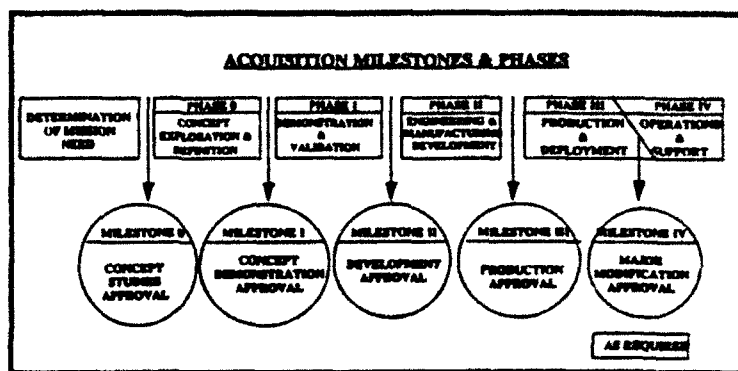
ACQUISITION MILESTONES & PHASES

DETERMINATION OF MISSION NEED

PHASE 0
CONCEPT EXPLORATION & DEFINITION

PHASE I
DEMONSTRATION & VALIDATION

PHASE II
ENGINEERING & MANUFACTURING DEVELOPMENT

PHASE III
PRODUCTION & DEPLOYMENT

PHASE IV
OPERATIONS & SUPPORT

MILESTONE 0
CONCEPT STUDIES APPROVAL

MILESTONE I
CONCEPT DEMONSTRATION APPROVAL

MILESTONE II
DEVELOPMENT APPROVAL

MILESTONE III
PRODUCTION APPROVAL

MILESTONE IV
MAJOR MODIFICATION APPROVAL

AS REQUIRED